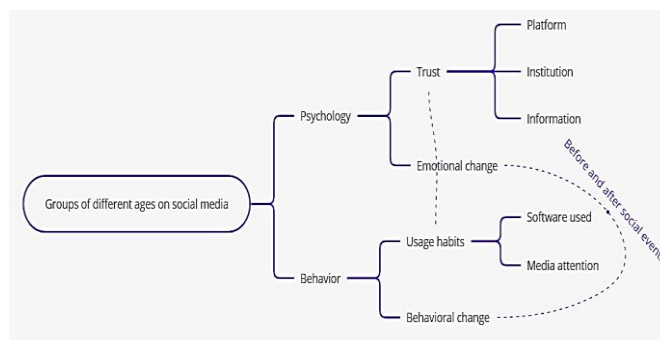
Groups of different ages on social media

Psychology

Trust

Platform

Institution

Information

Emotional change

Behavior

Usage habits

Software used

Media attention

Behavioral change

Before and after social even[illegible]